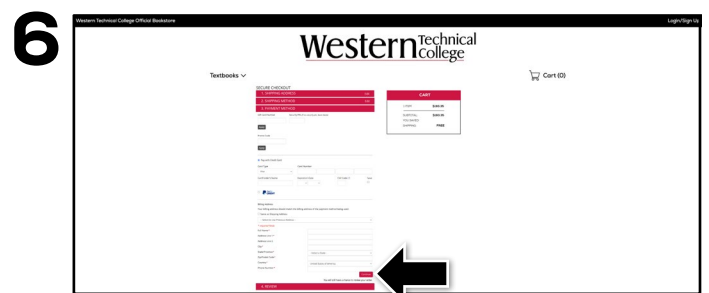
6

Western Technical College Official Bookstore

Login/Sign Up

Western Technical College

Textbooks

Cart (0)

SECURE CHECKOUT

1. SHIPPING ADDRESS

2. SHIPPING METHOD

3. PAYMENT METHOD

CART

SUBTOTAL $180.95

SHIPPING FREE

4. REVIEW

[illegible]